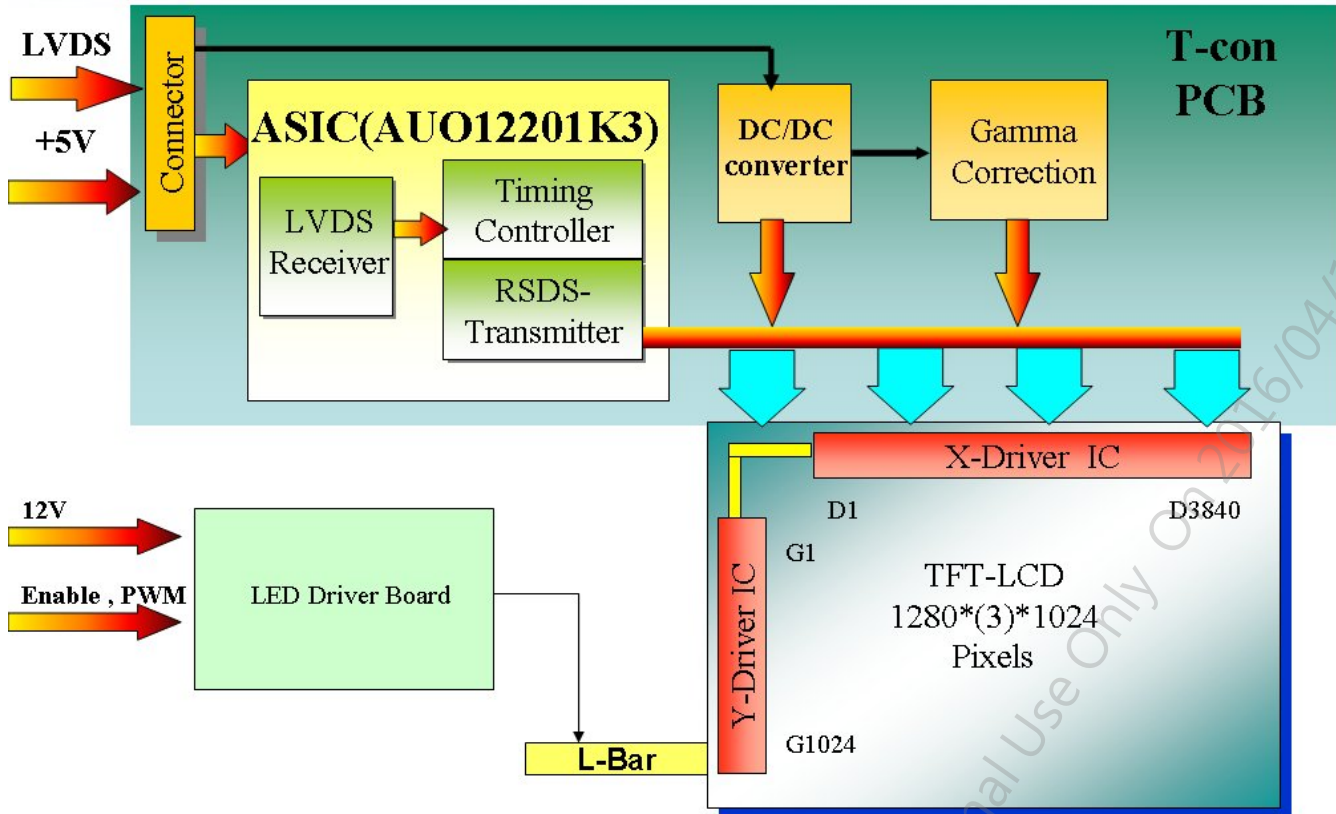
LVDS

+5V

Connector

T-con PCB

ASIC(AUO12201K3)

DC/DC converter

Gamma Correction

LVDS Receiver

Timing Controller

RSDS-Transmitter

X-Driver IC

D1

D3840

G1

Y-Driver IC

TFT-LCD
1280*(3)*1024
Pixels

G1024

12V

Enable , PWM

LED Driver Board

L-Bar

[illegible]al Use Only On 2016/04/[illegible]